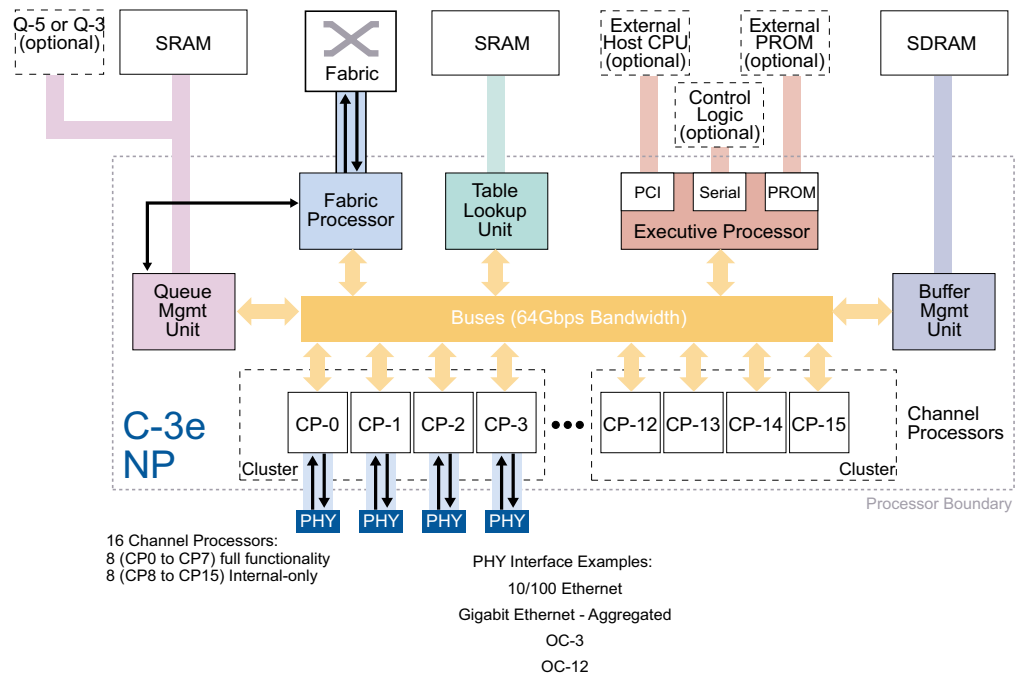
Q-5 or Q-3 (optional)

SRAM

Fabric

SRAM

External Host CPU (optional)

External PROM (optional)

SDRAM

Control Logic (optional)

Fabric Processor

Table Lookup Unit

PCI

Serial

PROM

Executive Processor

Queue Mgmt Unit

Buses (64Gbps Bandwidth)

Buffer Mgmt Unit

CP-0

CP-1

CP-2

CP-3

•••

CP-12

CP-13

CP-14

CP-15

Channel Processors

C-3e NP

Cluster

Cluster

Processor Boundary

PHY

PHY

PHY

PHY

16 Channel Processors:
8 (CP0 to CP7) full functionality
8 (CP8 to CP15) Internal-only

PHY Interface Examples:

10/100 Ethernet

Gigabit Ethernet - Aggregated

OC-3

OC-12